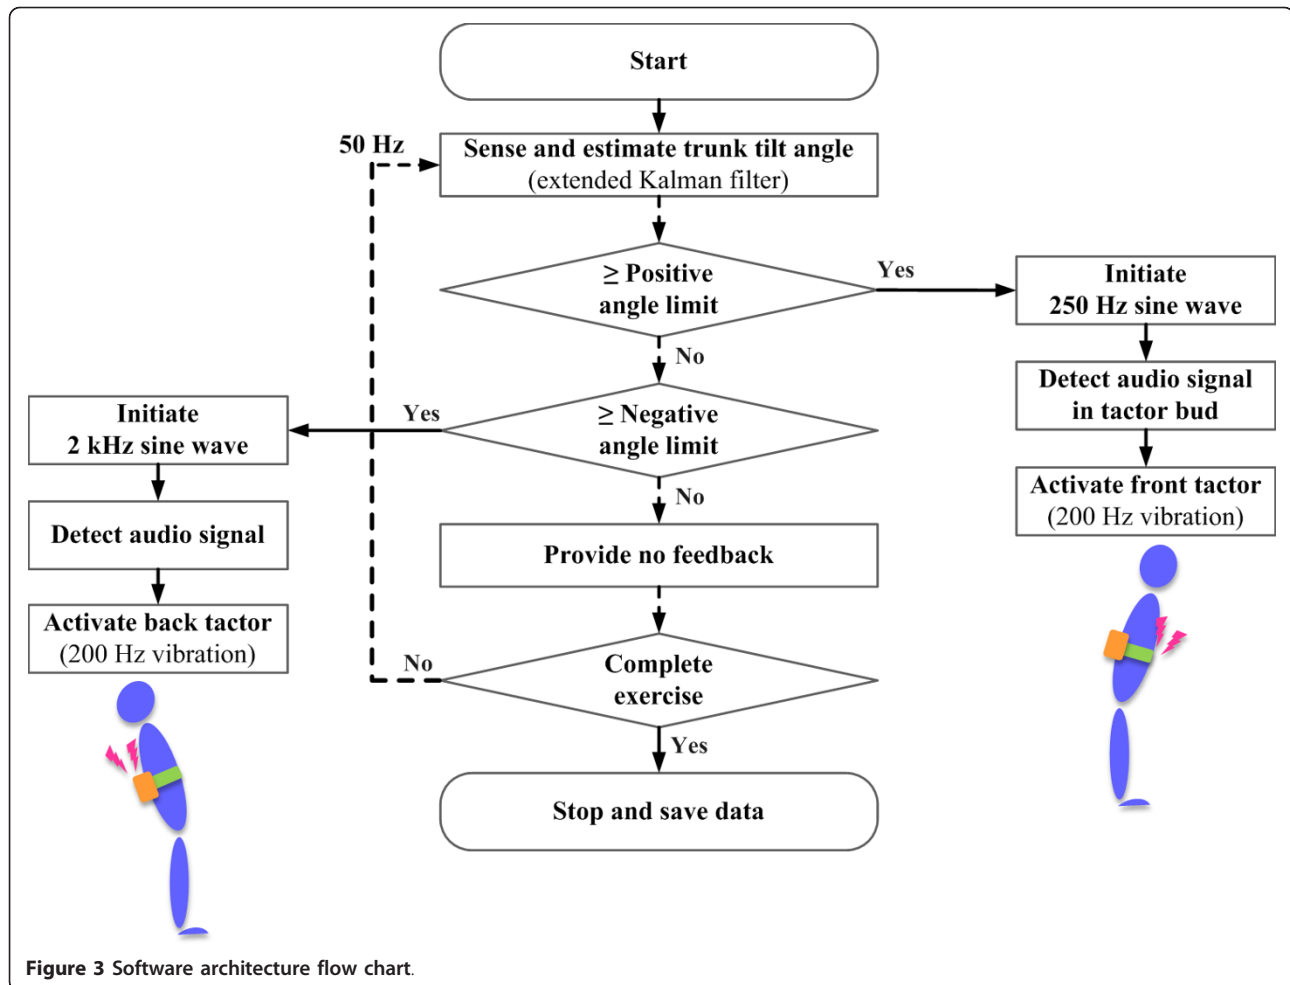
Start

50 Hz

Sense and estimate trunk tilt angle
(extended Kalman filter)

$\geq$ Positive angle limit

Yes

Initiate 250 Hz sine wave

Detect audio signal in tactor bud

Activate front tactor
(200 Hz vibration)

No

Initiate 2 kHz sine wave

Yes

$\geq$ Negative angle limit

Detect audio signal

No

Provide no feedback

Activate back tactor
(200 Hz vibration)

No

Complete exercise

Yes

Stop and save data

Figure 3 Software architecture flow chart.